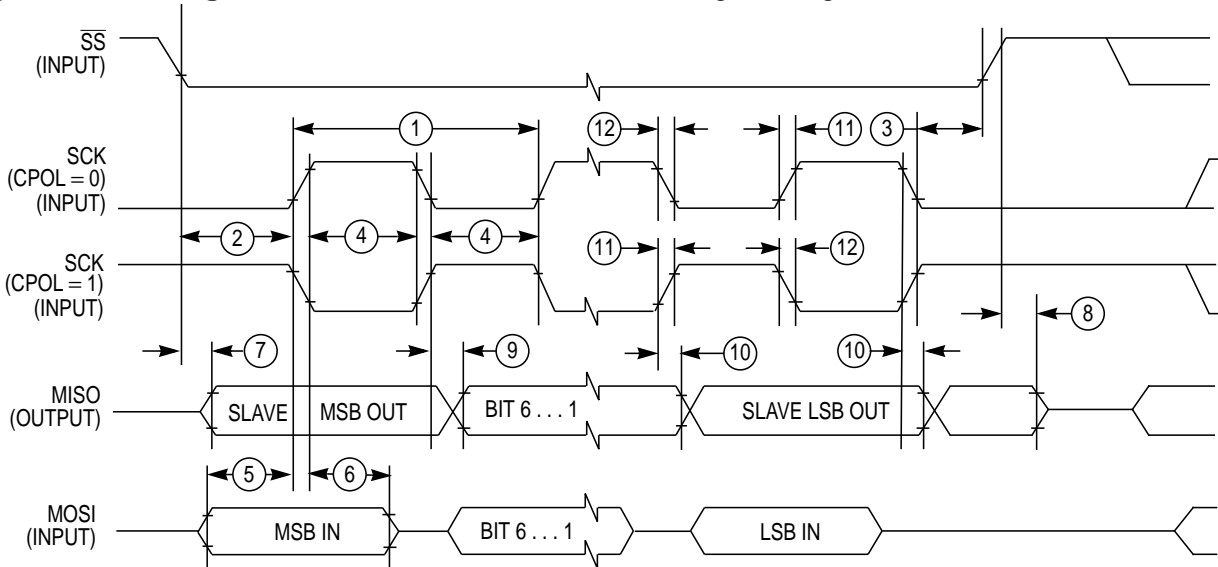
$\overline{SS}$
(INPUT)

SCK
(CPOL = 0)
(INPUT)

SCK
(CPOL = 1)
(INPUT)

MISO
(OUTPUT)

MOSI
(INPUT)

1
12
11
3
2
4
4
11
12
7
9
10
10
8
5
6

SLAVE
MSB OUT
BIT 6 . . . 1
SLAVE LSB OUT
MSB IN
BIT 6 . . . 1
LSB IN